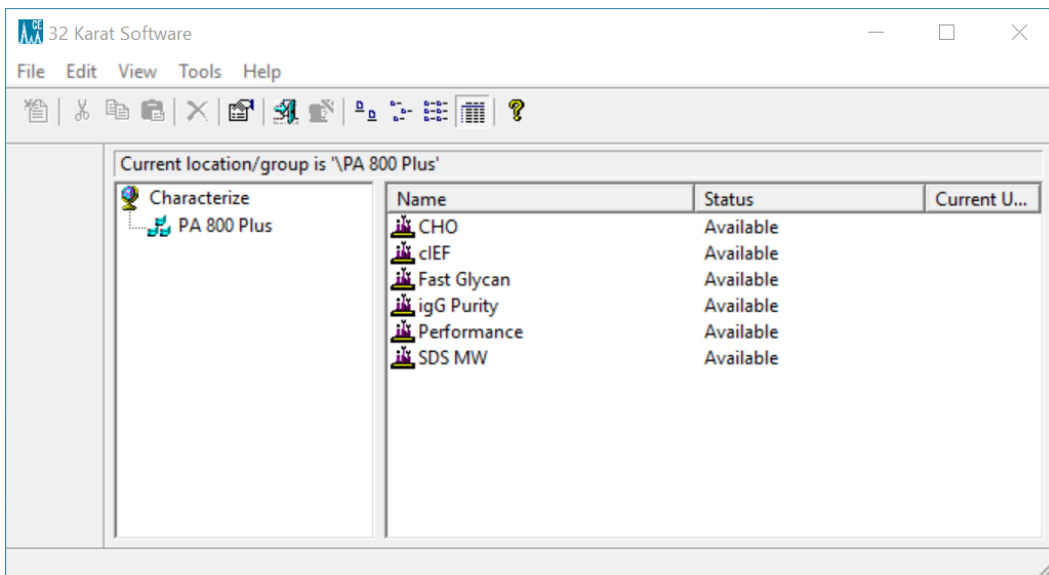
32 Karat Software

File Edit View Tools Help

Current location/group is '\PA 800 Plus'

Characterize
PA 800 Plus

| Name | Status | Current U... |
|---|---|---|
| CHO | Available | |
| cIEF | Available | |
| Fast Glycan | Available | |
| igG Purity | Available | |
| Performance | Available | |
| SDS MW | Available | |